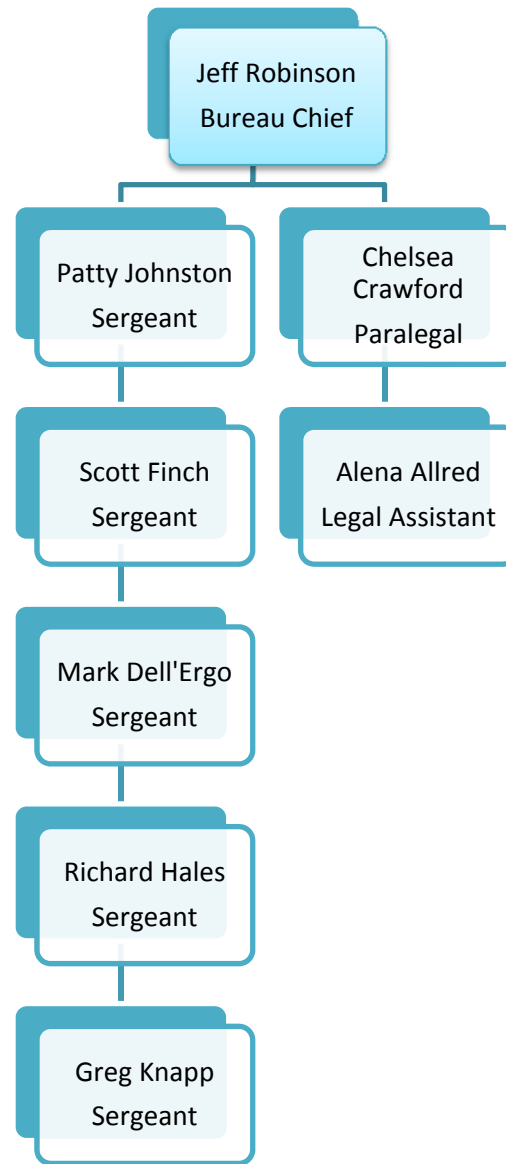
Jeff Robinson
Bureau Chief

Patty Johnston
Sergeant

Scott Finch
Sergeant

Mark Dell'Ergo
Sergeant

Richard Hales
Sergeant

Greg Knapp
Sergeant

Chelsea Crawford
Paralegal

Alena Allred
Legal Assistant